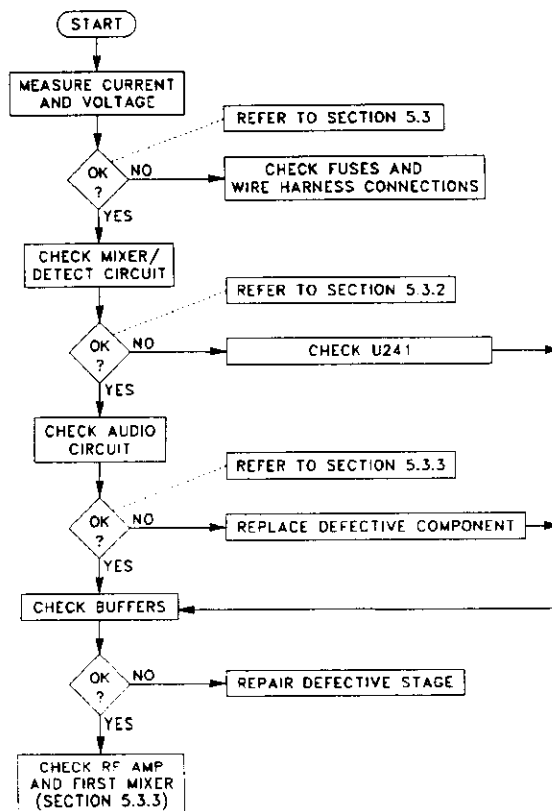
START

MEASURE CURRENT AND VOLTAGE

REFER TO SECTION 5.3

OK ?

NO

CHECK FUSES AND WIRE HARNESS CONNECTIONS

YES

CHECK MIXER/ DETECT CIRCUIT

REFER TO SECTION 5.3.2

OK ?

NO

CHECK U241

YES

CHECK AUDIO CIRCUIT

REFER TO SECTION 5.3.3

OK ?

NO

REPLACE DEFECTIVE COMPONENT

YES

CHECK BUFFERS

OK ?

NO

REPAIR DEFECTIVE STAGE

YES

CHECK RF AMP AND FIRST MIXER (SECTION 5.3.3)